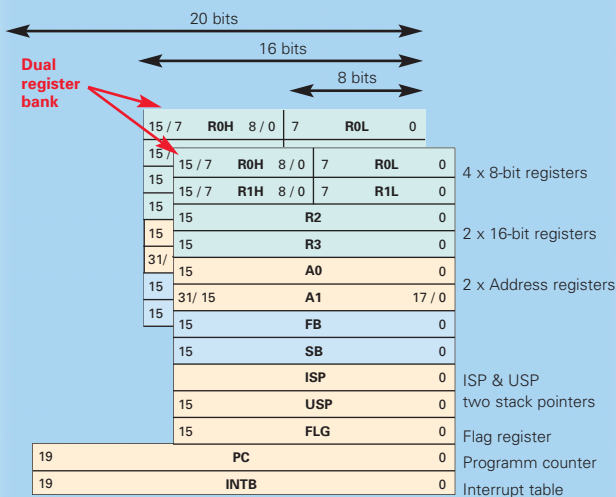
20 bits

16 bits

8 bits

Dual register bank

| 15 / 7 | R0H | 8 / 0 | 7 | R0L | 0 |
|---|---|---|---|---|---|

15 / 7
15
15
15
31/
15
15

| | | | | | | |
|---|---|---|---|---|---|---|
| 15 / 7 | R0H | 8 / 0 | 7 | R0L | 0 | 4 x 8-bit registers |
| 15 / 7 | R1H | 8 / 0 | 7 | R1L | 0 | |
| 15 | | R2 | | | 0 | 2 x 16-bit registers |
| 15 | | R3 | | | 0 | |
| 15 | | A0 | | | 0 | 2 x Address registers |
| 31/ 15 | | A1 | | | 17 / 0 | |
| 15 | | FB | | | 0 | |
| 15 | | SB | | | 0 | |
| | | ISP | | | 0 | ISP & USP |
| 15 | | USP | | | 0 | two stack pointers |
| 15 | | FLG | | | 0 | Flag register |
| 19 | | PC | | | 0 | Programm counter |
| 19 | | INTB | | | 0 | Interrupt table |